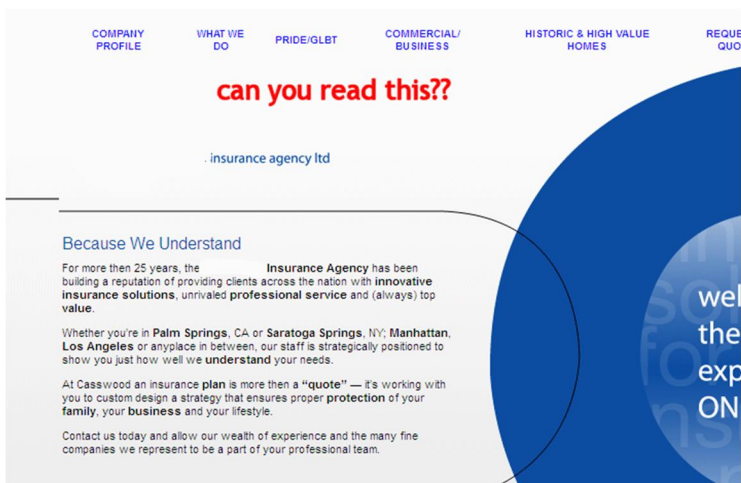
COMPANY PROFILE

WHAT WE DO

PRIDE/GLBT

COMMERCIAL/ BUSINESS

HISTORIC & HIGH VALUE HOMES

REQUE QUO

can you read this??

. insurance agency ltd

Because We Understand

For more then 25 years, the Insurance Agency has been building a reputation of providing clients across the nation with innovative insurance solutions, unrivaled professional service and (always) top value.

Whether you're in Palm Springs, CA or Saratoga Springs, NY; Manhattan, Los Angeles or anyplace in between, our staff is strategically positioned to show you just how well we understand your needs.

At Casswood an insurance plan is more then a "quote" — it's working with you to custom design a strategy that ensures proper protection of your family, your business and your lifestyle.

Contact us today and allow our wealth of experience and the many fine companies we represent to be a part of your professional team.

wel the exp ON